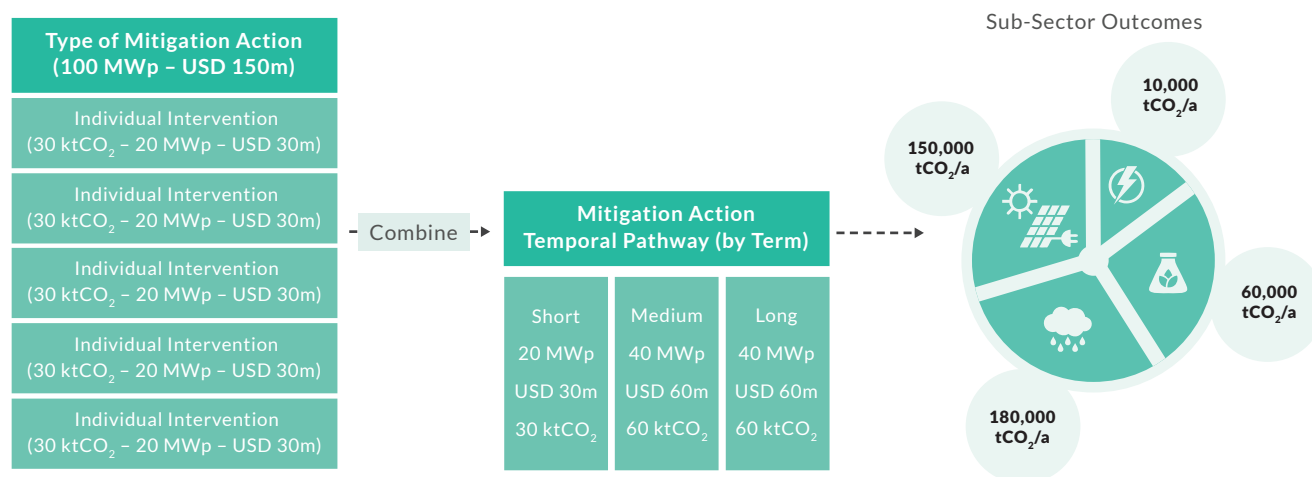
Type of Mitigation Action (100 MWp – USD 150m)

Individual Intervention (30 kt$CO_2$ – 20 MWp – USD 30m)

Individual Intervention (30 kt$CO_2$ – 20 MWp – USD 30m)

Individual Intervention (30 kt$CO_2$ – 20 MWp – USD 30m)

Individual Intervention (30 kt$CO_2$ – 20 MWp – USD 30m)

Individual Intervention (30 kt$CO_2$ – 20 MWp – USD 30m)

Combine

Mitigation Action Temporal Pathway (by Term)

| Short | Medium | Long |
|---|---|---|
| 20 MWp | 40 MWp | 40 MWp |
| USD 30m | USD 60m | USD 60m |
| 30 kt$CO_2$ | 60 kt$CO_2$ | 60 kt$CO_2$ |

Sub-Sector Outcomes

10,000 t$CO_2$/a

150,000 t$CO_2$/a

60,000 t$CO_2$/a

180,000 t$CO_2$/a